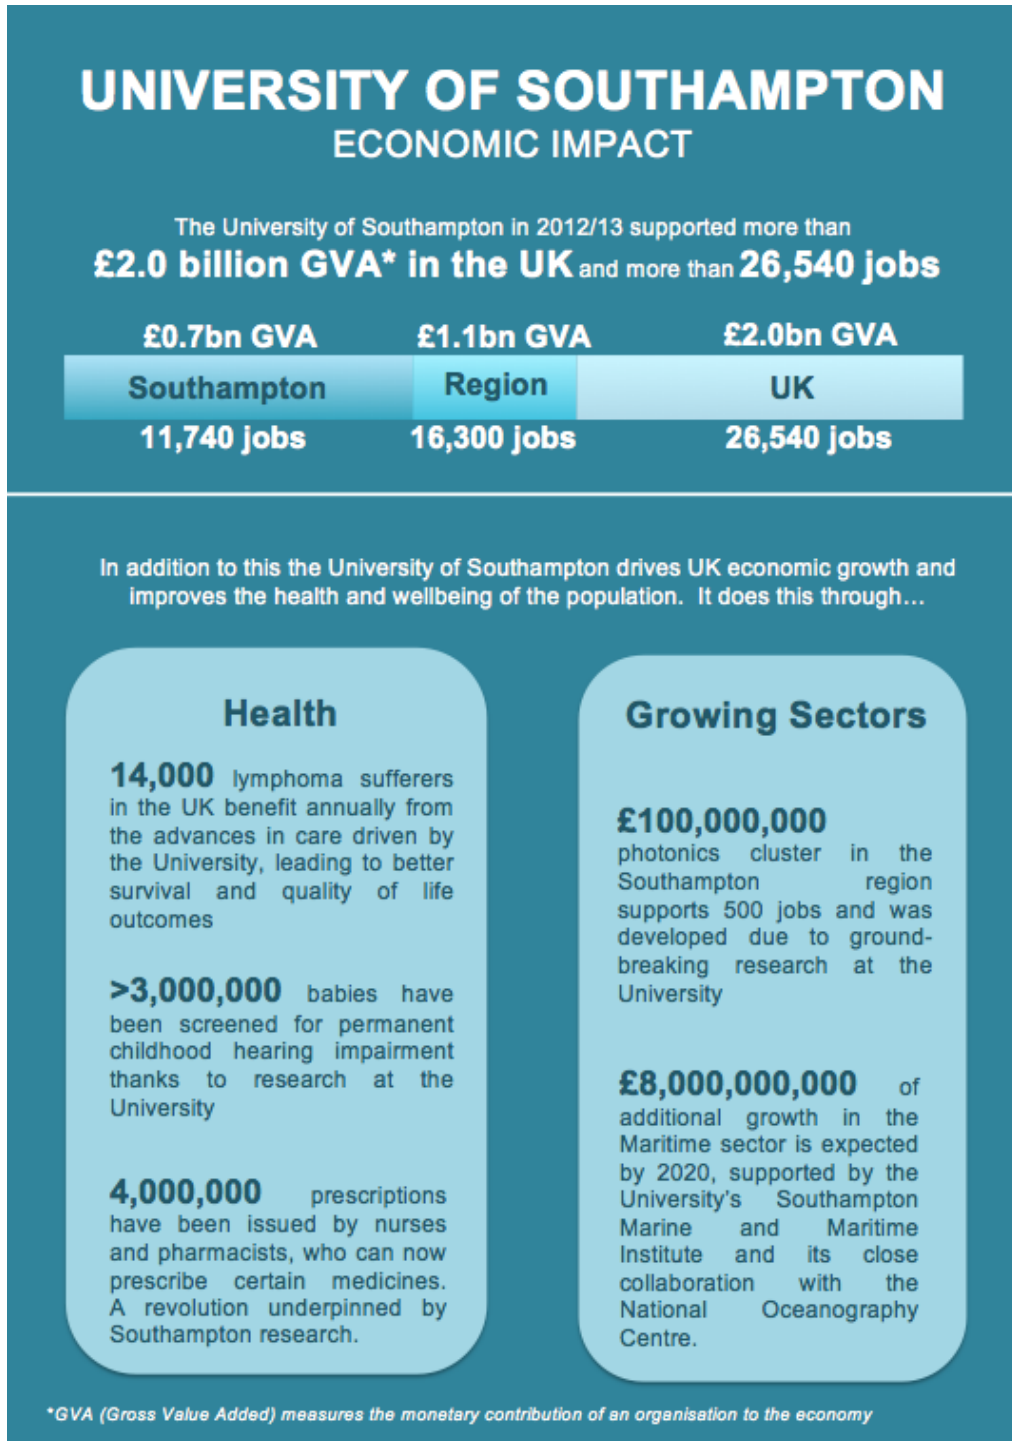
UNIVERSITY OF SOUTHAMPTON
ECONOMIC IMPACT

The University of Southampton in 2012/13 supported more than
£2.0 billion GVA* in the UK and more than 26,540 jobs

| £0.7bn GVA | £1.1bn GVA | £2.0bn GVA |
|---|---|---|
| Southampton | Region | UK |
| 11,740 jobs | 16,300 jobs | 26,540 jobs |

In addition to this the University of Southampton drives UK economic growth and improves the health and wellbeing of the population. It does this through…

Health

14,000 lymphoma sufferers in the UK benefit annually from the advances in care driven by the University, leading to better survival and quality of life outcomes

>3,000,000 babies have been screened for permanent childhood hearing impairment thanks to research at the University

4,000,000 prescriptions have been issued by nurses and pharmacists, who can now prescribe certain medicines. A revolution underpinned by Southampton research.

Growing Sectors

£100,000,000 photonics cluster in the Southampton region supports 500 jobs and was developed due to groundbreaking research at the University

£8,000,000,000 of additional growth in the Maritime sector is expected by 2020, supported by the University's Southampton Marine and Maritime Institute and its close collaboration with the National Oceanography Centre.

*GVA (Gross Value Added) measures the monetary contribution of an organisation to the economy